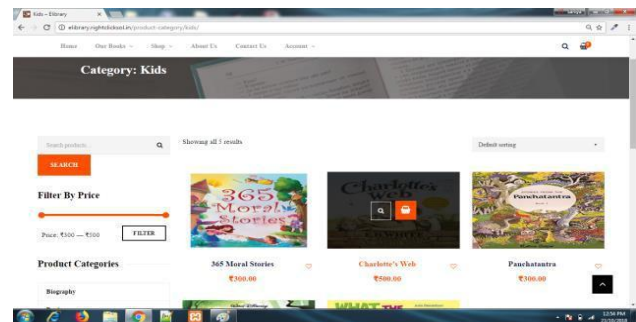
Kids – Elibrary

elibrary.nightdeksol.in/product-category/kids/

Home Our Books Shop About Us Contact Us Account

Category: Kids

Search products...

SEARCH

Filter By Price

Price: ₹300 — ₹500 FILTER

Product Categories

Biography

Showing all 3 results

Default sorting

365 Moral Stories

Charlotte's Web

Panchatantra

365 Moral Stories
₹300.00

Charlotte's Web
₹500.00

Panchatantra
₹300.00

12:56 PM